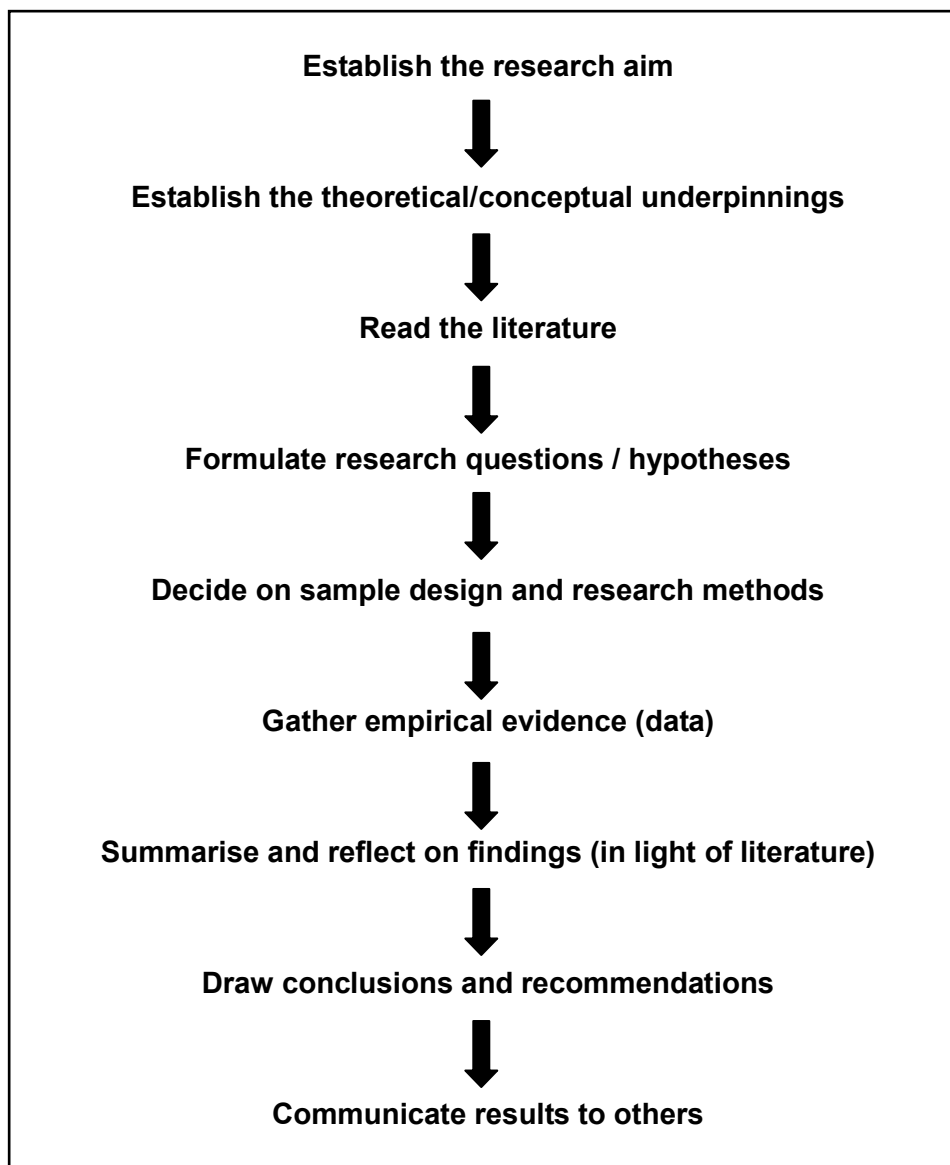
Establish the research aim

Establish the theoretical/conceptual underpinnings

Read the literature

Formulate research questions / hypotheses

Decide on sample design and research methods

Gather empirical evidence (data)

Summarise and reflect on findings (in light of literature)

Draw conclusions and recommendations

Communicate results to others